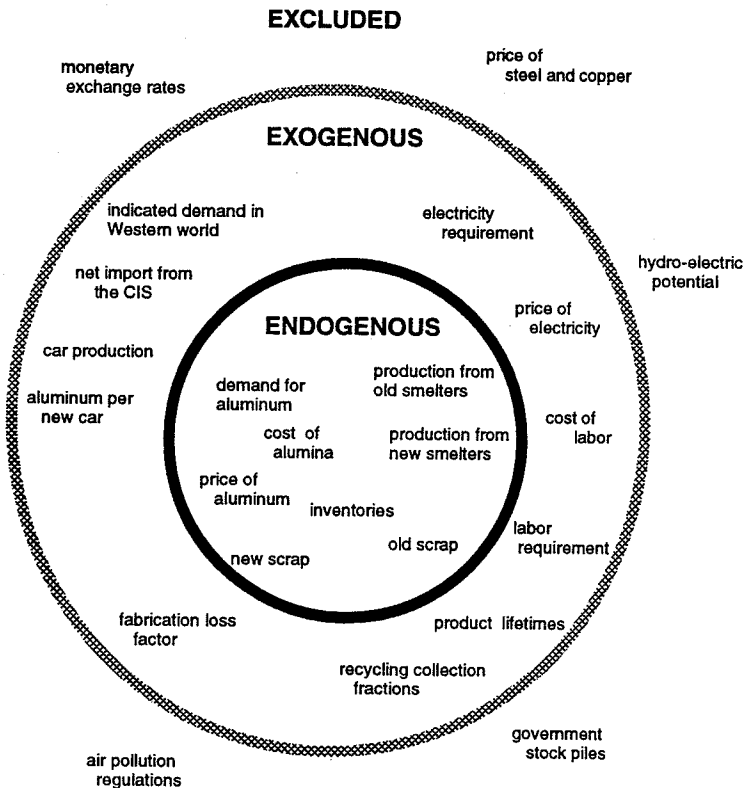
EXCLUDED

monetary exchange rates

price of steel and copper

EXOGENOUS

indicated demand in Western world

electricity requirement

hydro-electric potential

net import from the CIS

price of electricity

ENDOGENOUS

car production

production from old smelters

demand for aluminum

aluminum per new car

cost of labor

cost of alumina

production from new smelters

price of aluminum

inventories

labor requirement

old scrap

new scrap

fabrication loss factor

product lifetimes

recycling collection fractions

government stock piles

air pollution regulations